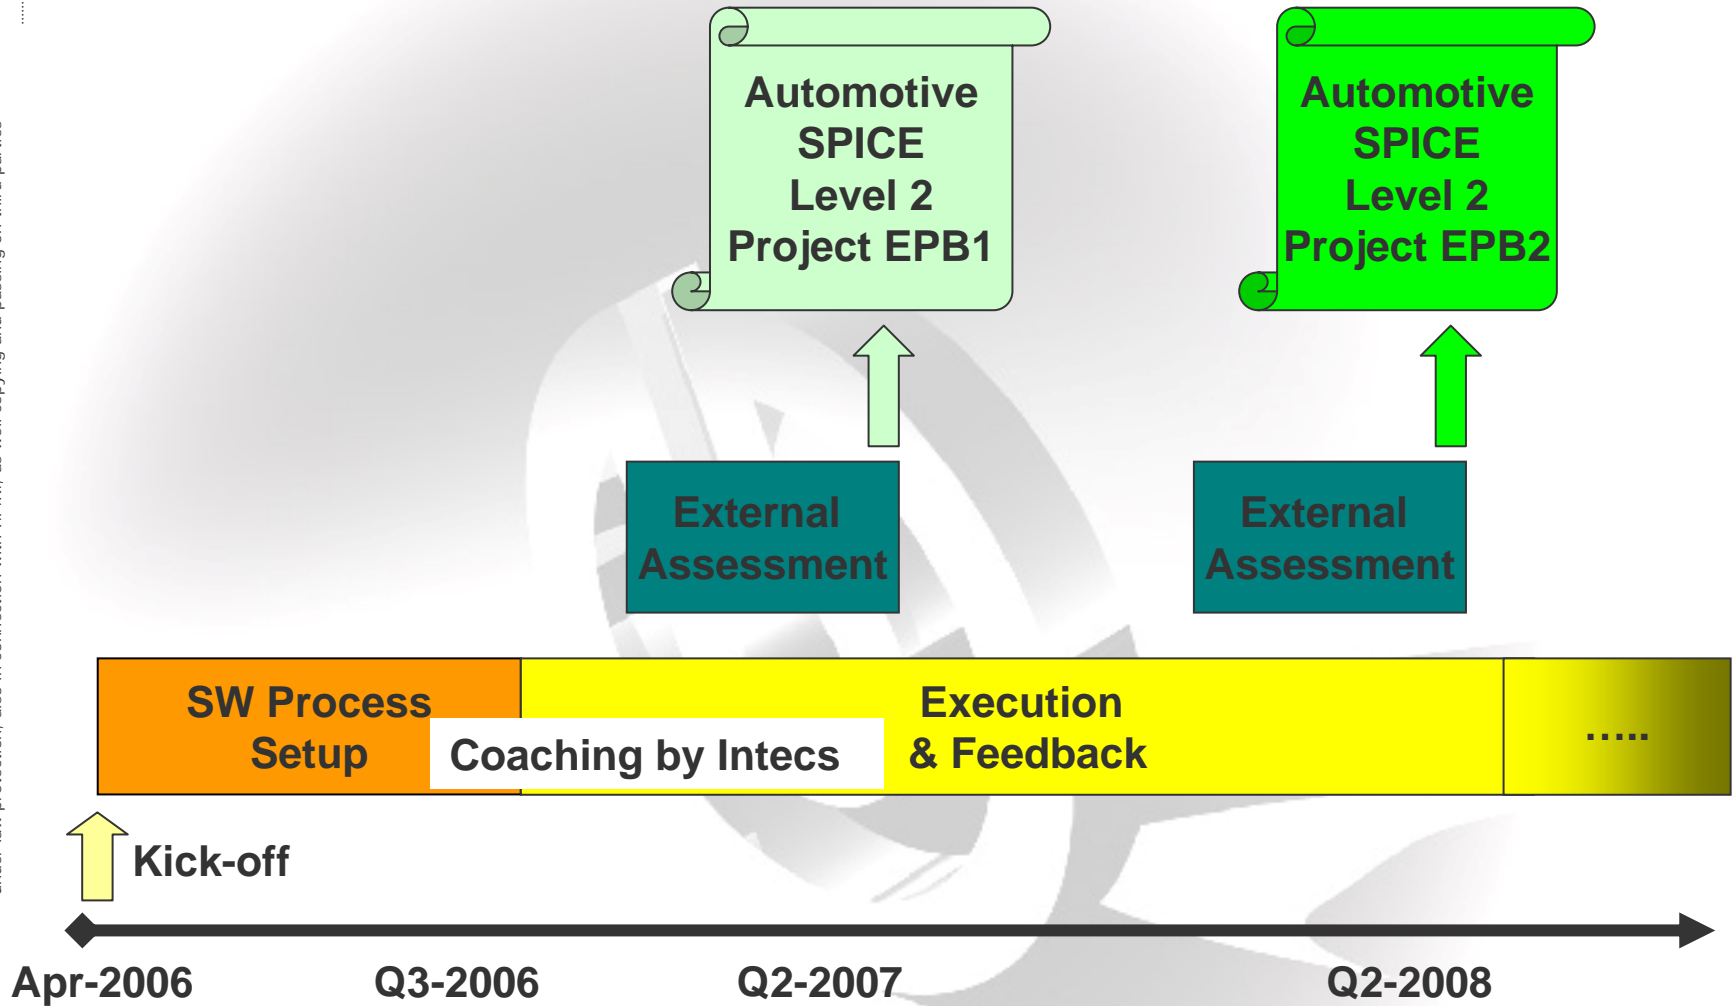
Automotive SPICE Level 2 Project EPB1

Automotive SPICE Level 2 Project EPB2

External Assessment

External Assessment

SW Process Setup

Coaching by Intecs

Execution & Feedback

.....

Kick-off

Apr-2006

Q3-2006

Q2-2007

Q2-2008